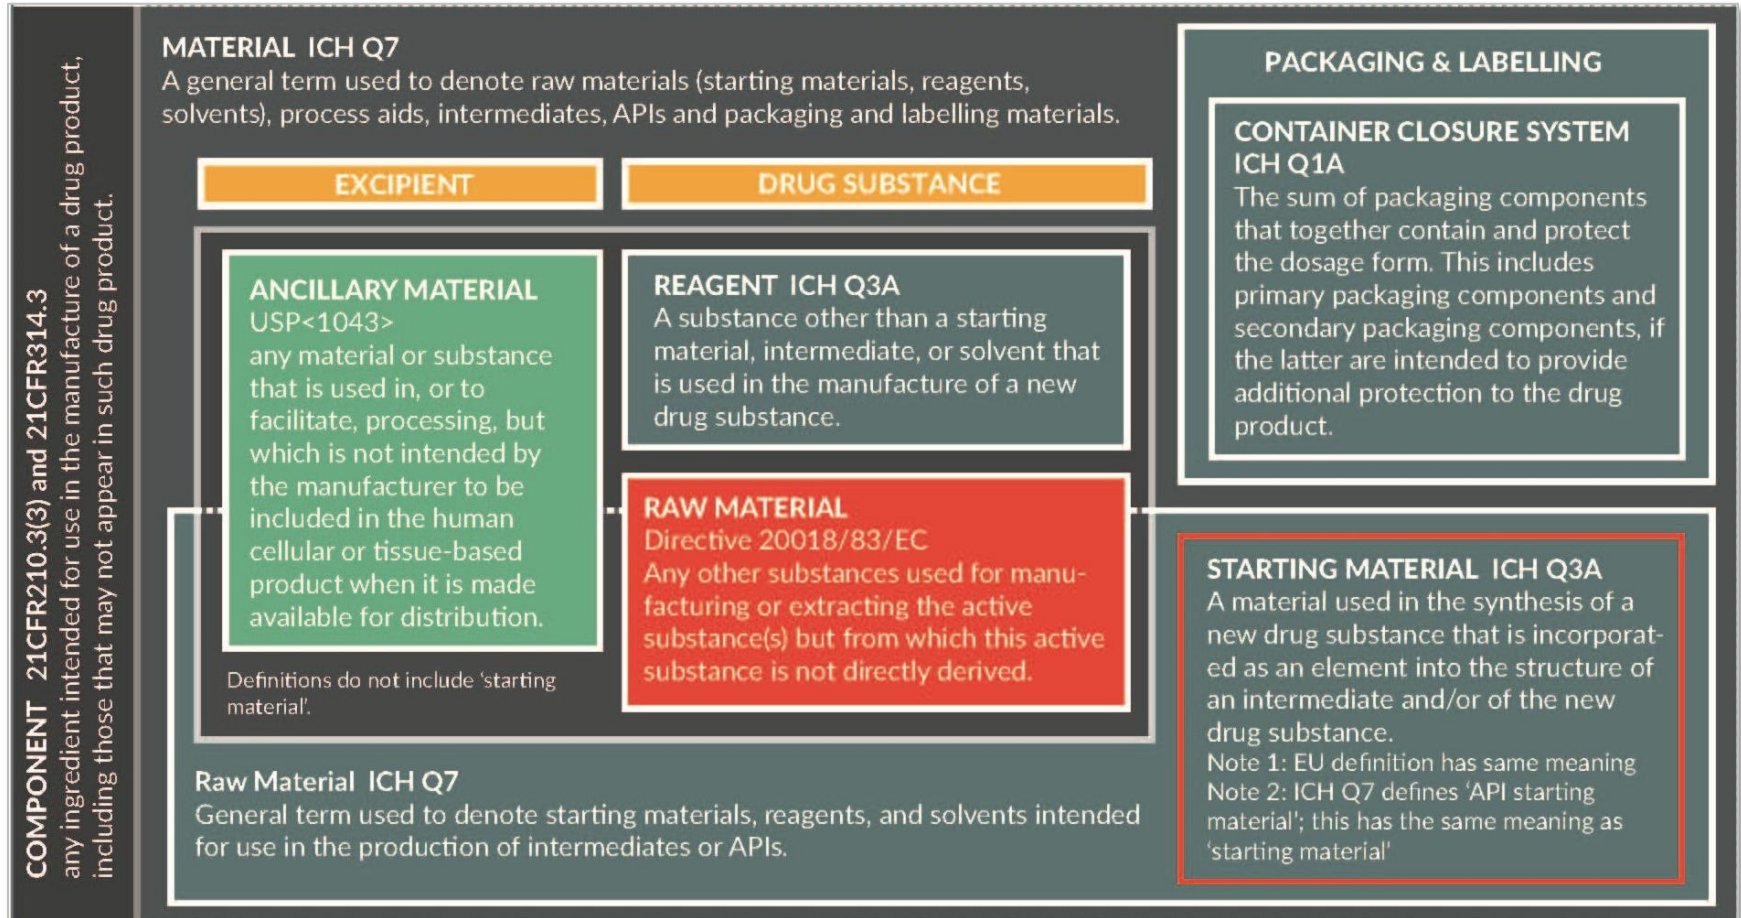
COMPONENT 21CFR210.3(3) and 21CFR314.3
any ingredient intended for use in the manufacture of a drug product, including those that may not appear in such drug product.

MATERIAL ICH Q7
A general term used to denote raw materials (starting materials, reagents, solvents), process aids, intermediates, APIs and packaging and labelling materials.

EXCIPIENT

DRUG SUBSTANCE

ANCILLARY MATERIAL
USP<1043>
any material or substance that is used in, or to facilitate, processing, but which is not intended by the manufacturer to be included in the human cellular or tissue-based product when it is made available for distribution.

Definitions do not include 'starting material'.

REAGENT ICH Q3A
A substance other than a starting material, intermediate, or solvent that is used in the manufacture of a new drug substance.

RAW MATERIAL
Directive 20018/83/EC
Any other substances used for manufacturing or extracting the active substance(s) but from which this active substance is not directly derived.

Raw Material ICH Q7
General term used to denote starting materials, reagents, and solvents intended for use in the production of intermediates or APIs.

PACKAGING & LABELLING

CONTAINER CLOSURE SYSTEM
ICH Q1A
The sum of packaging components that together contain and protect the dosage form. This includes primary packaging components and secondary packaging components, if the latter are intended to provide additional protection to the drug product.

STARTING MATERIAL ICH Q3A
A material used in the synthesis of a new drug substance that is incorporated as an element into the structure of an intermediate and/or of the new drug substance.
Note 1: EU definition has same meaning
Note 2: ICH Q7 defines 'API starting material'; this has the same meaning as 'starting material'